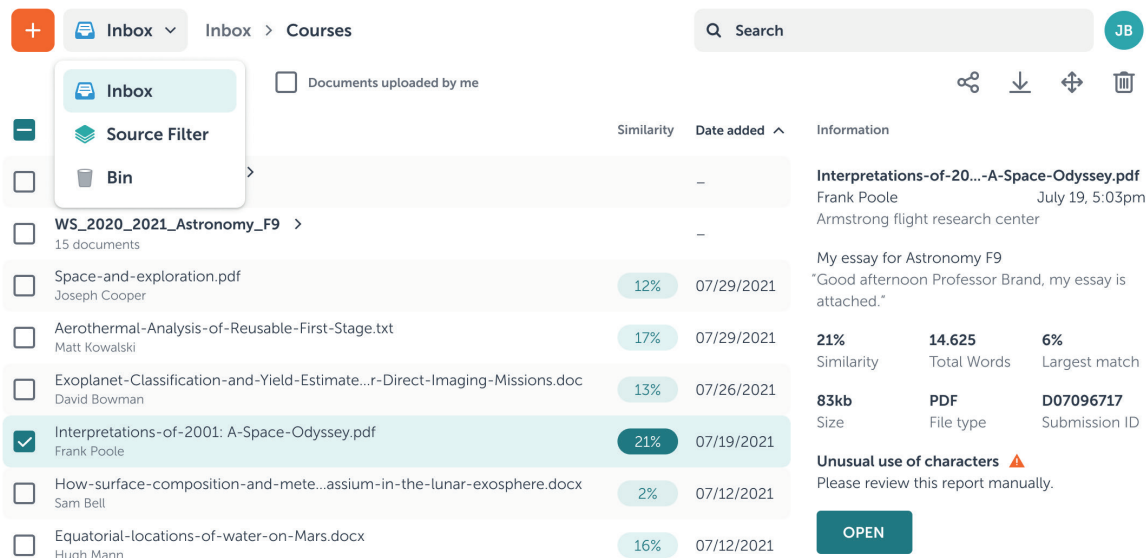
+ Inbox Inbox > Courses

Search JB

Inbox
Source Filter
Bin

Documents uploaded by me

Similarity Date added

–

WS_2020_2021_Astronomy_F9 >
15 documents
–

| | Similarity | Date added |
|---|---|---|
| Space-and-exploration.pdf Joseph Cooper | 12% | 07/29/2021 |
| Aerothermal-Analysis-of-Reusable-First-Stage.txt Matt Kowalski | 17% | 07/29/2021 |
| Exoplanet-Classification-and-Yield-Estimate...r-Direct-Imaging-Missions.doc David Bowman | 13% | 07/26/2021 |
| Interpretations-of-2001: A-Space-Odyssey.pdf Frank Poole | 21% | 07/19/2021 |
| How-surface-composition-and-mete...assium-in-the-lunar-exosphere.docx Sam Bell | 2% | 07/12/2021 |
| Equatorial-locations-of-water-on-Mars.docx Hugh Mann | 16% | 07/12/2021 |

Information

Interpretations-of-20...-A-Space-Odyssey.pdf
Frank Poole July 19, 5:03pm
Armstrong flight research center

My essay for Astronomy F9
"Good afternoon Professor Brand, my essay is attached."

21% Similarity
14.625 Total Words
6% Largest match
83kb Size
PDF File type
D07096717 Submission ID

Unusual use of characters
Please review this report manually.

OPEN